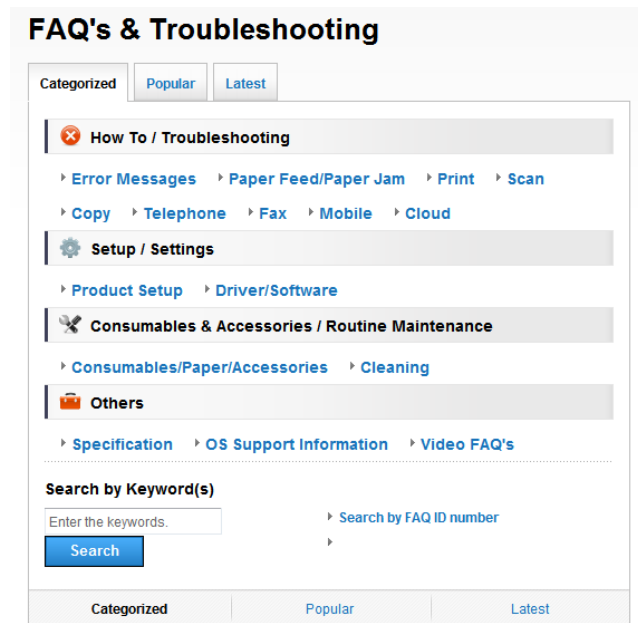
FAQ's & Troubleshooting

Categorized Popular Latest

How To / Troubleshooting

Error Messages Paper Feed/Paper Jam Print Scan

Copy Telephone Fax Mobile Cloud

Setup / Settings

Product Setup Driver/Software

Consumables & Accessories / Routine Maintenance

Consumables/Paper/Accessories Cleaning

Others

Specification OS Support Information Video FAQ's

Search by Keyword(s)

Enter the keywords.

Search

Search by FAQ ID number

Categorized Popular Latest